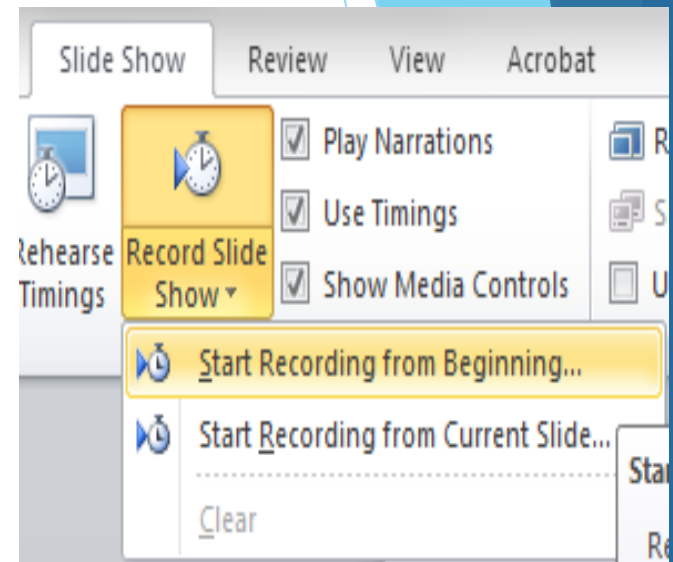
Slide Show Review View Acrobat

Rehearse Timings

Record Slide Show ▾

Play Narrations

Use Timings

Show Media Controls

R

S

U

Start Recording from Beginning...

Start Recording from Current Slide...

Clear

Star

Re